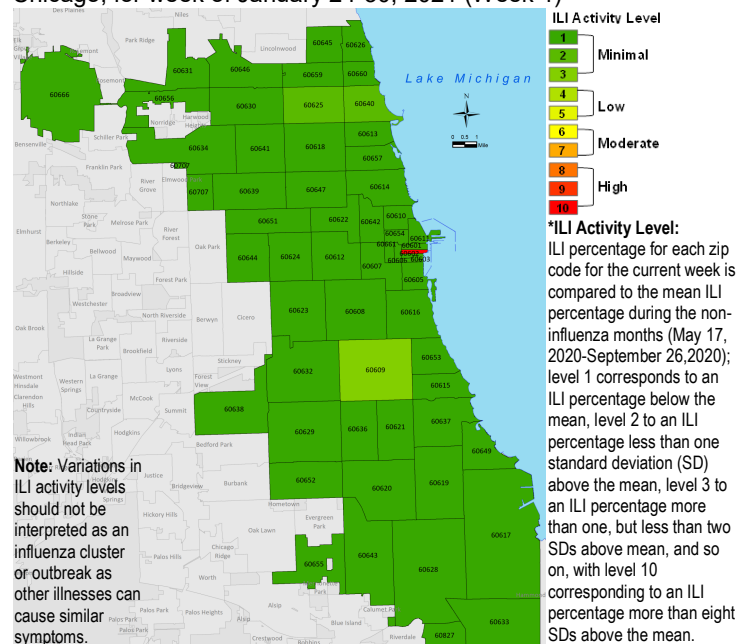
Chicago, for week of January 24-30, 2021 (Week 4)

ILI Activity Level
1
2 Minimal
3
4
5 Low
6
7 Moderate
8
9 High
10

Lake Michigan

N

0 0.5 1 Mile

60645 60626 60631 60646 60659 60660 60656 60630 60625 60640 60613 60634 60641 60618 60657 60707 60639 60647 60614 60610 60651 60622 60642 60654 60611 60661 60601 60644 60624 60612 60607 60602 60606 60603 60605 60623 60608 60616 60653 60632 60609 60615 60638 60637 60629 60636 60621 60649 60652 60620 60619 60617 60643 60628 60655 60633 60827 60666

Niles, Park Ridge, Lincolnwood, Norridge, Harwood Heights, Schiller Park, Bensenville, Franklin Park, River Grove, Elmwood Park, Northlake, Stone Park, Melrose Park, River Forest, Oak Park, Elmhurst, Berkeley, Bellwood, Maywood, Hillside, Forest Park, Broadview, Westchester, North Riverside, Berwyn, Cicero, Oak Brook, La Grange Park, Riverside, Brookfield, Stickney, Lyons, Forest View, Westmont, Hinsdale, Western Springs, La Grange, Clarendon Hills, McCook, Countryside, Summit, Hodgkins, Indian Head Park, Willowbrook, Bedford Park, Justice, Bridgeview, Burbank, Hometown, Hickory Hills, Oak Lawn, Evergreen Park, Chicago Ridge, Palos Hills, Worth, Palos Park, Palos Heights, Alsip, Blue Island, Calumet Park, Riverdale, Crestwood, Robbins

Note: Variations in ILI activity levels should not be interpreted as an influenza cluster or outbreak as other illnesses can cause similar symptoms.

*ILI Activity Level:
ILI percentage for each zip code for the current week is compared to the mean ILI percentage during the non-influenza months (May 17, 2020-September 26,2020); level 1 corresponds to an ILI percentage below the mean, level 2 to an ILI percentage less than one standard deviation (SD) above the mean, level 3 to an ILI percentage more than one, but less than two SDs above mean, and so on, with level 10 corresponding to an ILI percentage more than eight SDs above the mean.